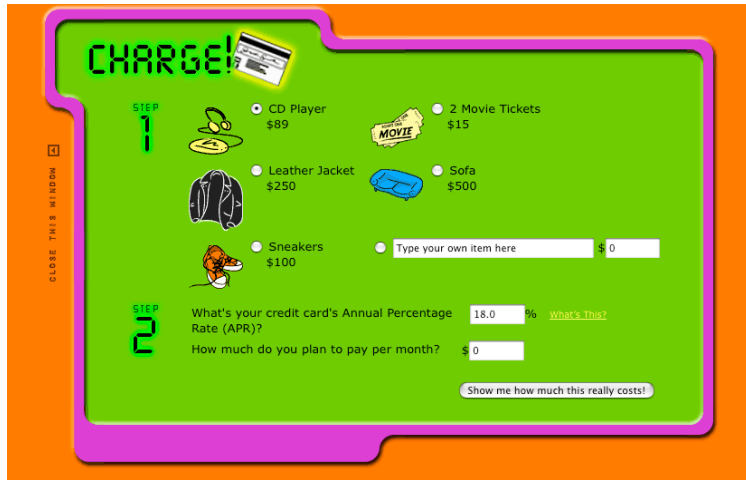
CHARGE!

CLOSE THIS WINDOW

STEP 1

CD Player
$89

2 Movie Tickets
$15

MOVIE

Leather Jacket
$250

Sofa
$500

Sneakers
$100

Type your own item here $ 0

STEP 2

What's your credit card's Annual Percentage Rate (APR)? 18.0 % What's This?

How much do you plan to pay per month? $ 0

Show me how much this really costs!